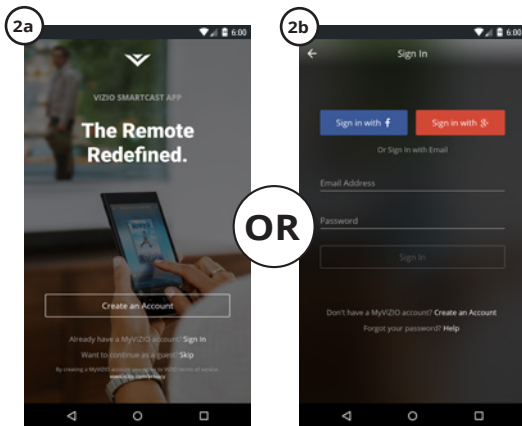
2a

6:00

VIZIO SMARTCAST APP

The Remote Redefined.

Create an Account

Already have a MyVIZIO account? Sign In

Want to continue as a guest? Skip

By creating a MyVIZIO account you agree to VIZIO terms of service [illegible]

OR

2b

6:00

Sign In

Sign in with f

Sign in with g+

Or Sign in with Email

Email Address

Password

Sign In

Don't have a MyVIZIO account? Create an Account

Forgot your password? Help